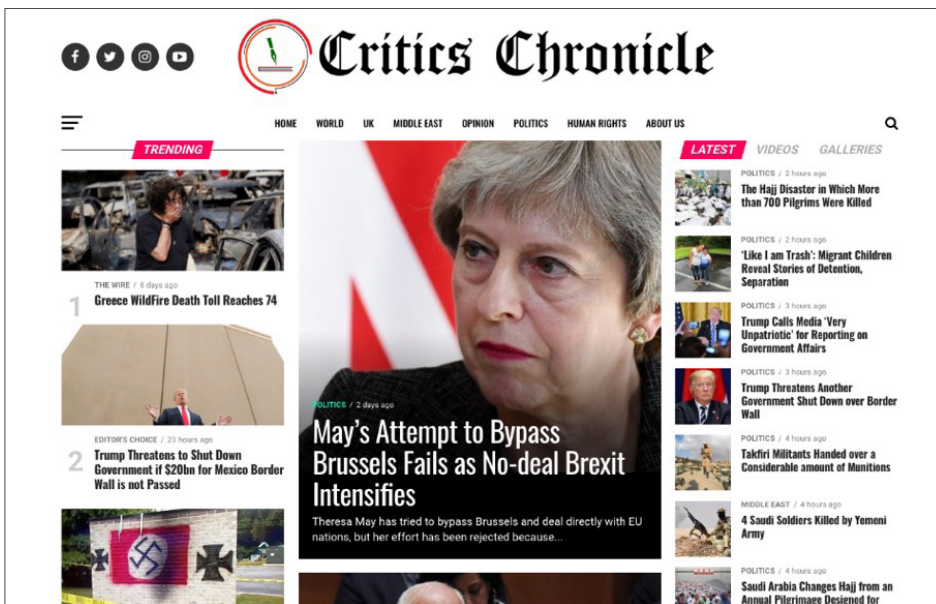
Critics Chronicle

HOME WORLD UK MIDDLE EAST OPINION POLITICS HUMAN RIGHTS ABOUT US

TRENDING

THE WIRE / 6 days ago
1 Greece WildFire Death Toll Reaches 74

EDITOR'S CHOICE / 23 hours ago
2 Trump Threatens to Shut Down Government if $20bn for Mexico Border Wall is not Passed

POLITICS / 2 days ago
May's Attempt to Bypass Brussels Fails as No-deal Brexit Intensifies
Theresa May has tried to bypass Brussels and deal directly with EU nations, but her effort has been rejected because...

LATEST VIDEOS GALLERIES

POLITICS / 2 hours ago
The Hajj Disaster in Which More than 700 Pilgrims Were Killed

POLITICS / 2 hours ago
'Like I am Trash': Migrant Children Reveal Stories of Detention, Separation

POLITICS / 3 hours ago
Trump Calls Media 'Very Unpatriotic' for Reporting on Government Affairs

POLITICS / 3 hours ago
Trump Threatens Another Government Shut Down over Border Wall

POLITICS / 4 hours ago
Takfiri Militants Handed over a Considerable amount of Munitions

MIDDLE EAST / 4 hours ago
4 Saudi Soldiers Killed by Yemeni Army

POLITICS / 4 hours ago
Saudi Arabia Changes Hajj from an Annual Pilgrimage Designed for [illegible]